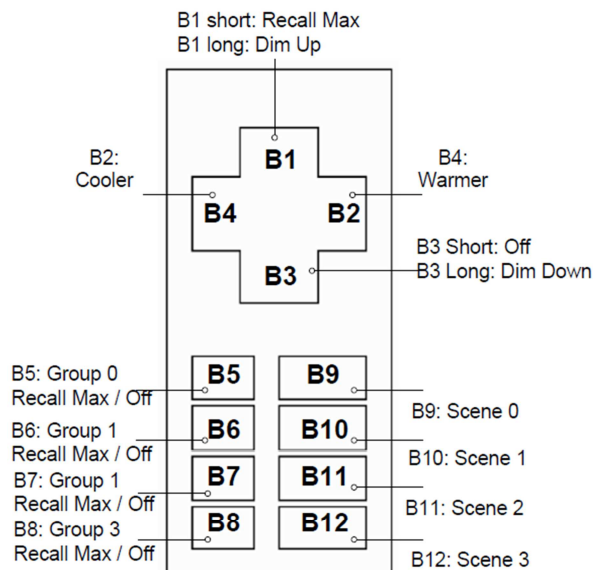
B1 short: Recall Max
B1 long: Dim Up

B2:
Cooler

B1

B4:
Warmer

B4

B2

B3

B3 Short: Off
B3 Long: Dim Down

B5: Group 0
Recall Max / Off

B5

B9

B9: Scene 0

B6: Group 1
Recall Max / Off

B6

B10

B10: Scene 1

B7: Group 1
Recall Max / Off

B7

B11

B11: Scene 2

B8: Group 3
Recall Max / Off

B8

B12

B12: Scene 3